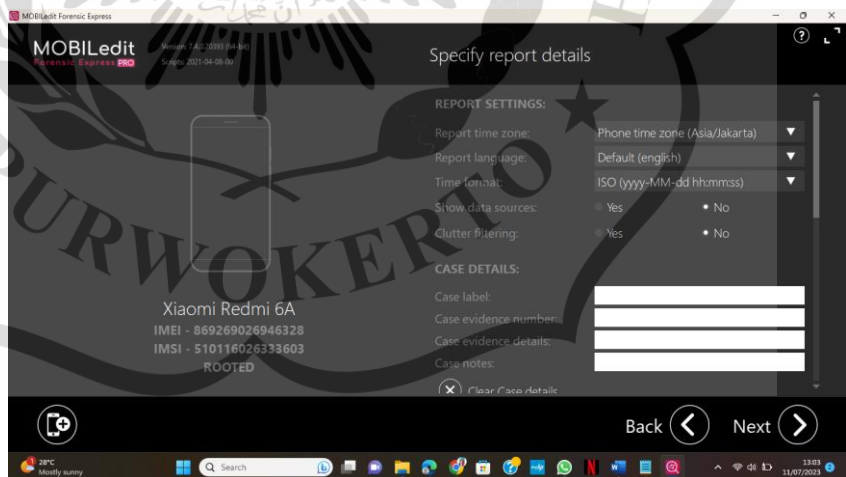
MOBILedit Forensic Express

MOBILedit Forensic Express PRO

Version: 7.4.0.20393 (64-bit)
Scripts: 2021-04-08-00

Specify report details

REPORT SETTINGS:

Report time zone: Phone time zone (Asia/Jakarta)

Report language: Default (english)

Time format: ISO (yyyy-MM-dd hh:mm:ss)

Show data sources: Yes No

Clutter filtering: Yes No

CASE DETAILS:

Case label:

Case evidence number:

Case evidence details:

Case notes:

Clear Case details

Xiaomi Redmi 6A
IMEI - 869269026946328
IMSI - 510116026333603
ROOTED

URWOKERTO

Back

Next

28°C
Mostly sunny

Search

13:03
11/07/2023